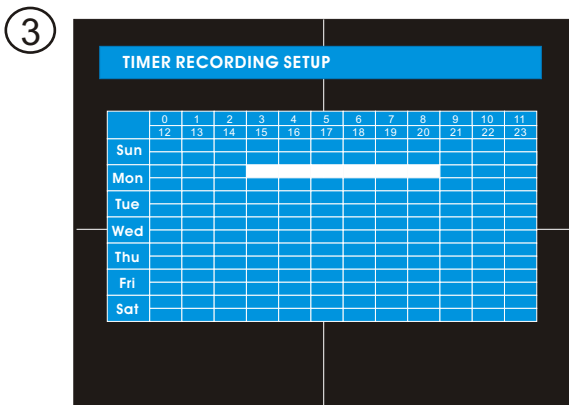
③

TIMER RECORDING SETUP

|  | 0<br>12 | 1<br>13 | 2<br>14 | 3<br>15 | 4<br>16 | 5<br>17 | 6<br>18 | 7<br>19 | 8<br>20 | 9<br>21 | 10<br>22 | 11<br>23 |
|---|---|---|---|---|---|---|---|---|---|---|---|---|
| Sun |  |  |  |  |  |  |  |  |  |  |  |  |
| Mon |  |  |  |  |  |  |  |  |  |  |  |  |
| Tue |  |  |  |  |  |  |  |  |  |  |  |  |
| Wed |  |  |  |  |  |  |  |  |  |  |  |  |
| Thu |  |  |  |  |  |  |  |  |  |  |  |  |
| Fri |  |  |  |  |  |  |  |  |  |  |  |  |
| Sat |  |  |  |  |  |  |  |  |  |  |  |  |